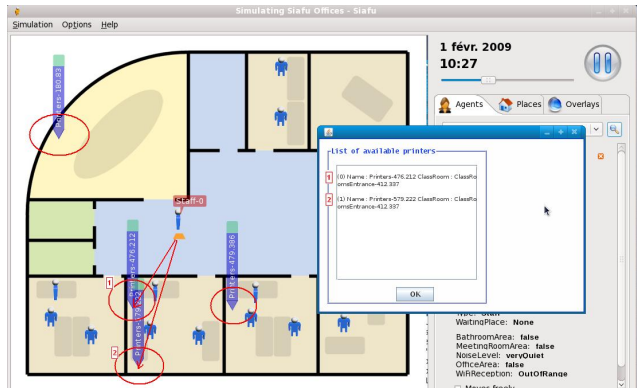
Simulating Siafu Offices - Siafu

Simulation Options Help

1 févr. 2009
10:27

Agents Places Overlays

Printers-160.83

Staff-0

Printers-476.212

Printers-579.222

Printers-476.386

1

2

List of available printers

1 (0) Name : Printers-476.212 ClassRoom : ClassRoomsEntrance-412.337

2 (1) Name : Printers-579.222 ClassRoom : ClassRoomsEntrance-412.337

OK

Type: Staff
WaitingPlace: None

BathroomArea: false
MeetingRoomArea: false
NoiseLevel: veryQuiet
OfficeArea: false
WifiReception: OutOfRange